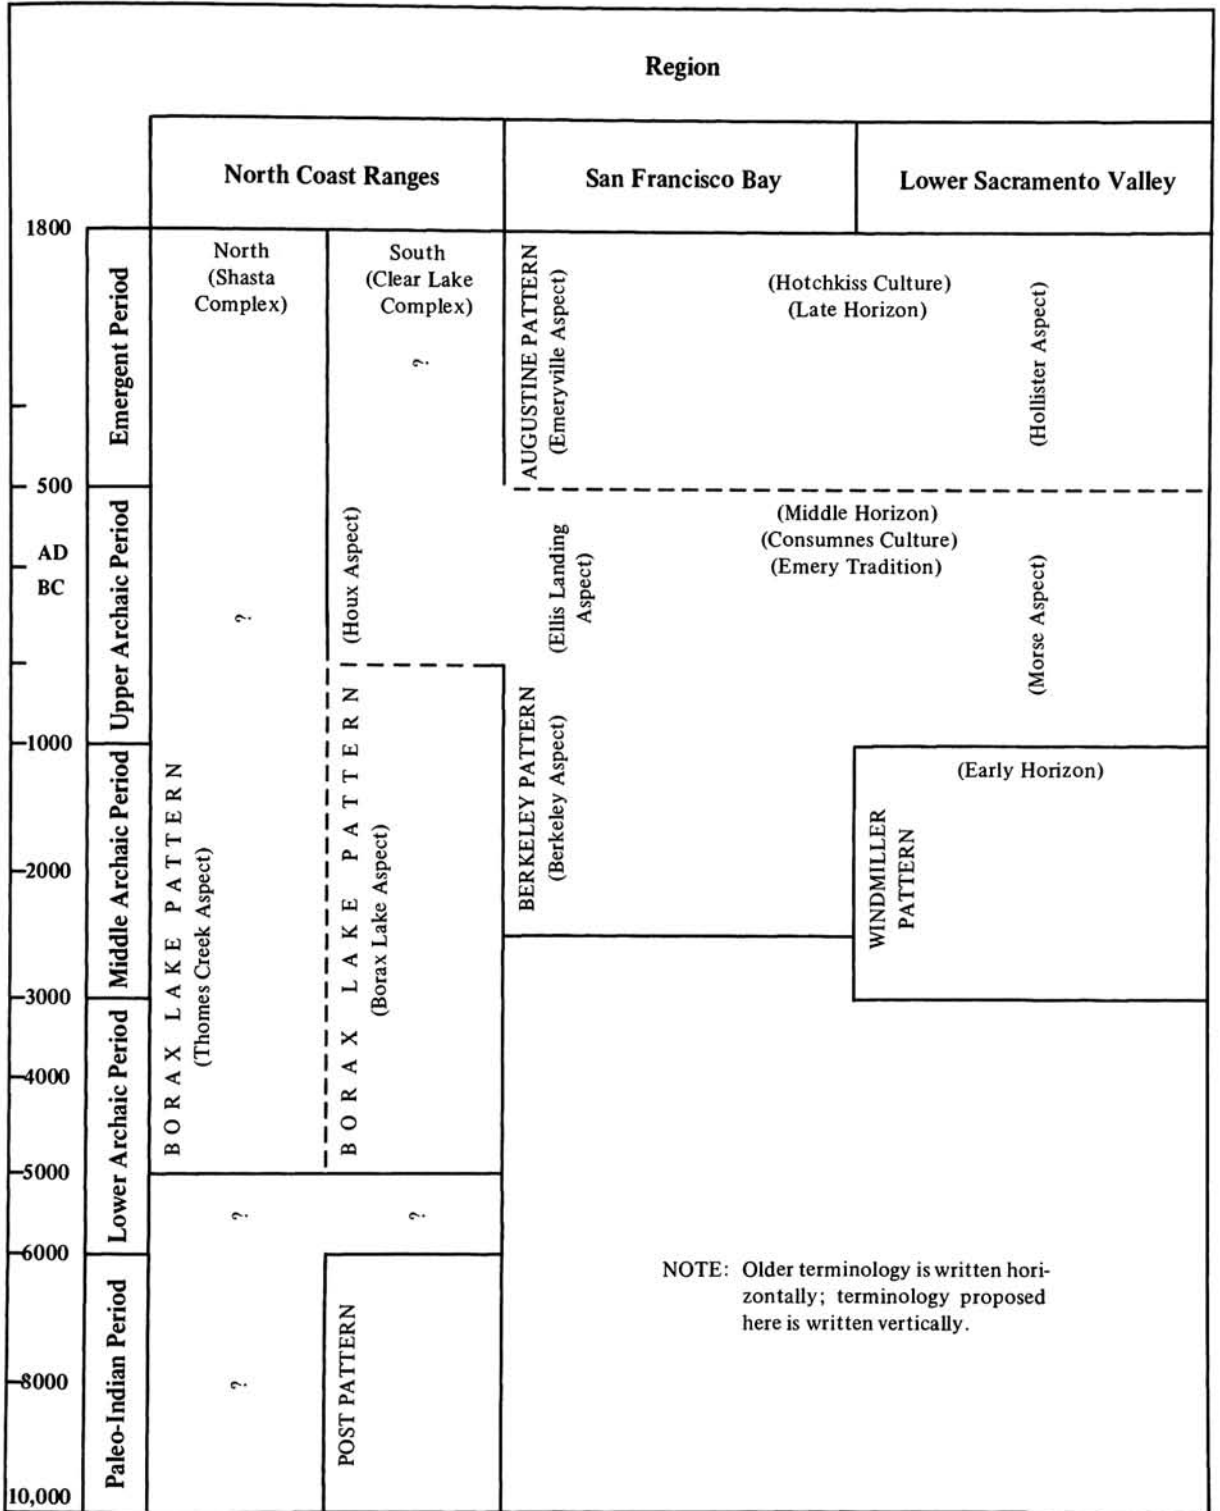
Region

North Coast Ranges

San Francisco Bay

Lower Sacramento Valley

1800

500

AD

BC

1000

2000

3000

4000

5000

6000

8000

10,000

Emergent Period

Upper Archaic Period

Middle Archaic Period

Lower Archaic Period

Paleo-Indian Period

North (Shasta Complex)

South (Clear Lake Complex)

?

?

?

?

?

AUGUSTINE PATTERN (Emeryville Aspect)

(Hotchkiss Culture) (Late Horizon)

(Hollister Aspect)

(Houx Aspect)

(Ellis Landing Aspect)

(Middle Horizon) (Consumnes Culture) (Emery Tradition)

(Morse Aspect)

BORAX LAKE PATTERN (Thomes Creek Aspect)

BORAX LAKE PATTERN (Borax Lake Aspect)

BERKELEY PATTERN (Berkeley Aspect)

(Early Horizon)

WINDMILLER PATTERN

POST PATTERN

NOTE: Older terminology is written horizontally; terminology proposed here is written vertically.